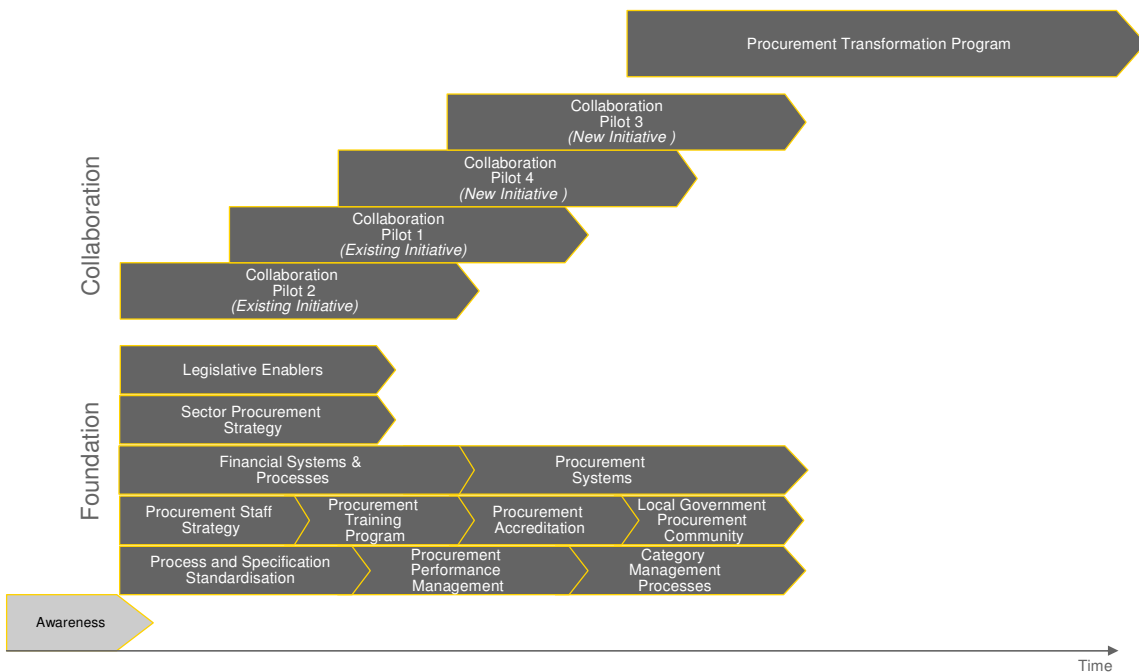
Procurement Transformation Program

Collaboration Pilot 3 *(New Initiative )*

Collaboration Pilot 4 *(New Initiative )*

Collaboration Pilot 1 *(Existing Initiative)*

Collaboration Pilot 2 *(Existing Initiative)*

Collaboration

Legislative Enablers

Sector Procurement Strategy

Financial Systems & Processes

Procurement Systems

Procurement Staff Strategy

Procurement Training Program

Procurement Accreditation

Local Government Procurement Community

Process and Specification Standardisation

Procurement Performance Management

Category Management Processes

Foundation

Awareness

Time